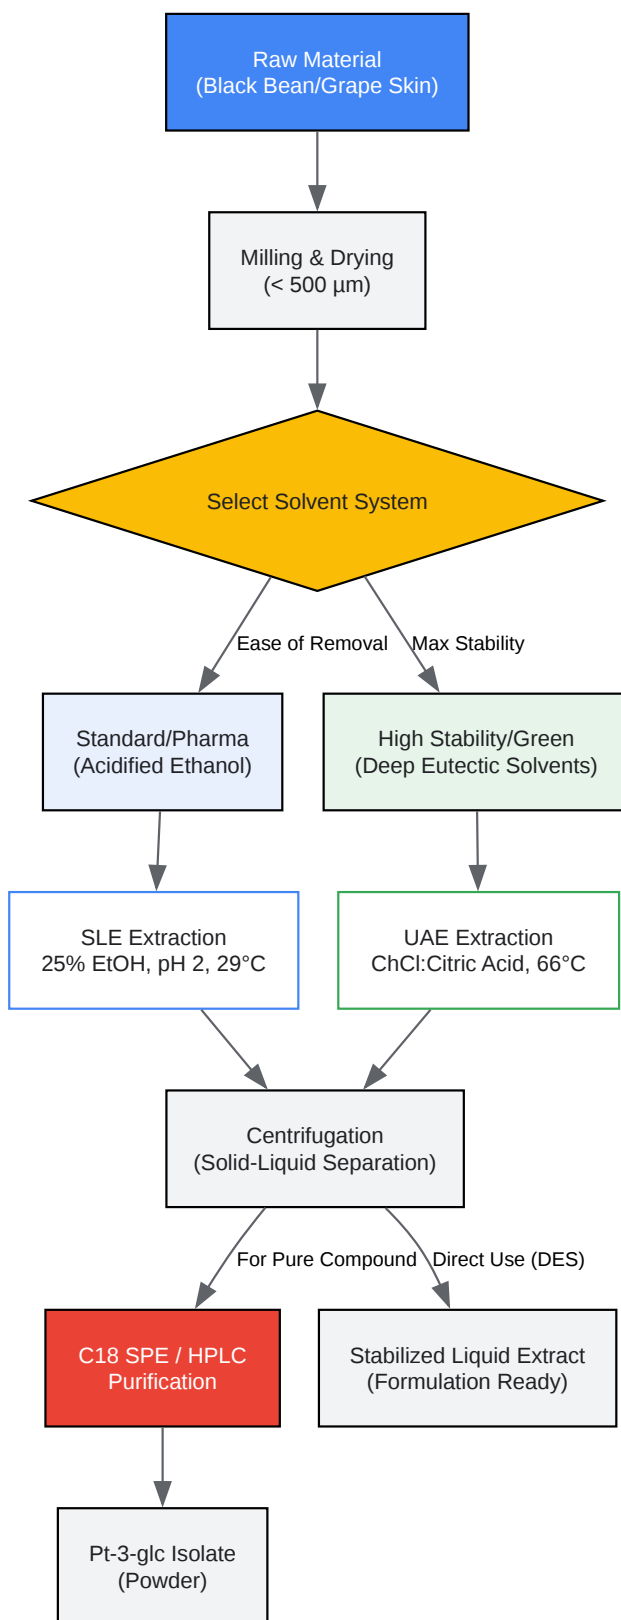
Raw Material
(Black Bean/Grape Skin)

Milling & Drying
(< 500 µm)

Select Solvent System

Ease of Removal

Max Stability

Standard/Pharma
(Acidified Ethanol)

High Stability/Green
(Deep Eutectic Solvents)

SLE Extraction
25% EtOH, pH 2, 29°C

UAE Extraction
ChCl:Citric Acid, 66°C

Centrifugation
(Solid-Liquid Separation)

For Pure Compound

Direct Use (DES)

C18 SPE / HPLC
Purification

Stabilized Liquid Extract
(Formulation Ready)

Pt-3-glc Isolate
(Powder)